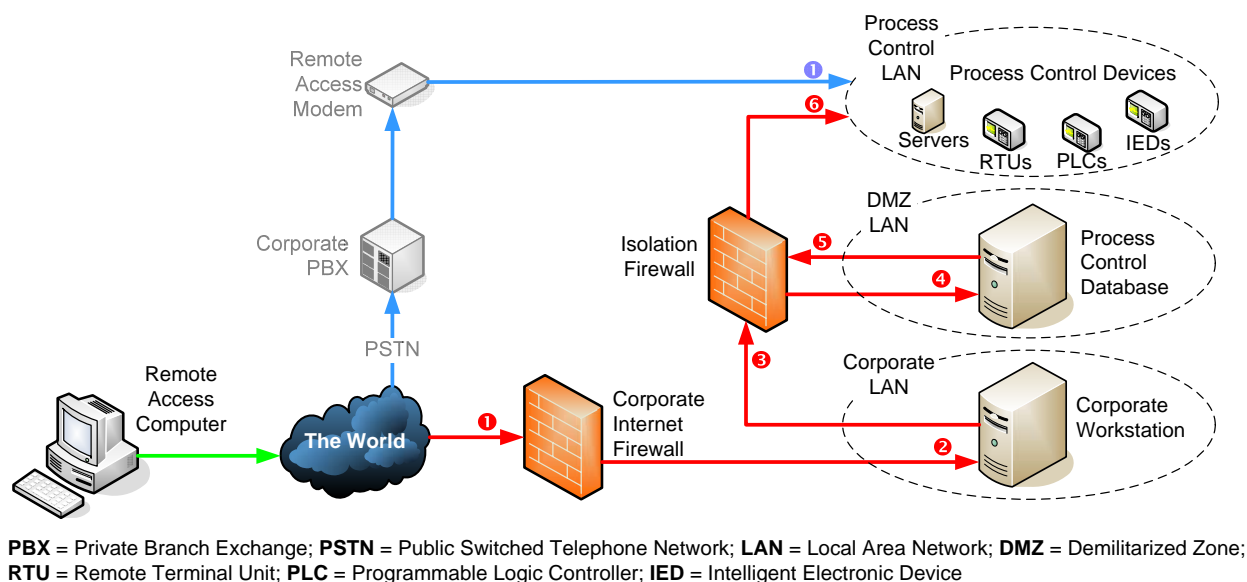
Remote Access Modem

Process Control LAN

Process Control Devices

Servers

RTUs

PLCs

IEDs

1

6

DMZ LAN

Isolation Firewall

5

4

Process Control Database

Corporate PBX

PSTN

3

Corporate LAN

Remote Access Computer

The World

1

Corporate Internet Firewall

Corporate Workstation

2

**PBX** = Private Branch Exchange; **PSTN** = Public Switched Telephone Network; **LAN** = Local Area Network; **DMZ** = Demilitarized Zone; **RTU** = Remote Terminal Unit; **PLC** = Programmable Logic Controller; **IED** = Intelligent Electronic Device